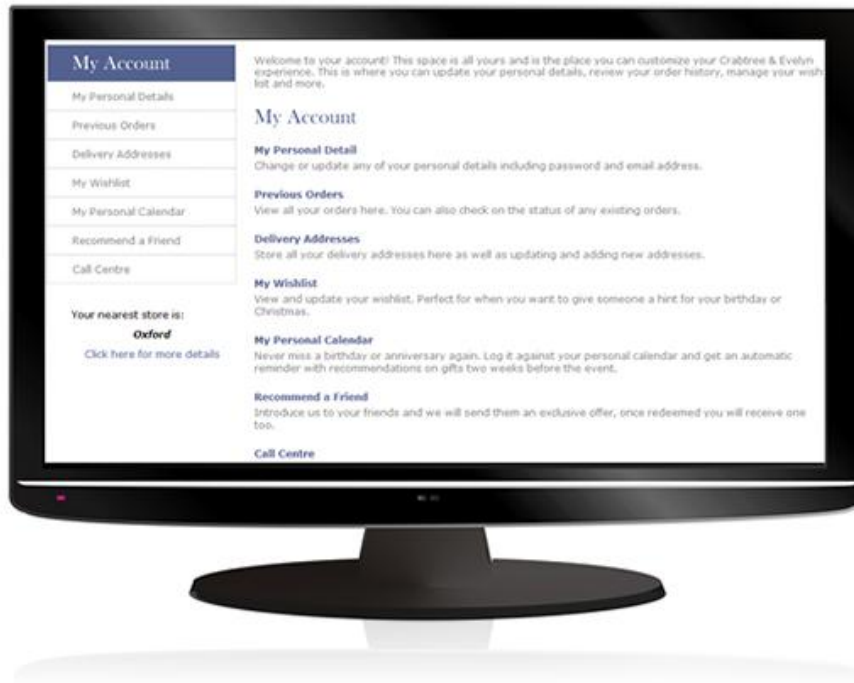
My Account

My Personal Details

Previous Orders

Delivery Addresses

My Wishlist

My Personal Calendar

Recommend a Friend

Call Centre

Your nearest store is:

Oxford

Click here for more details

Welcome to your account! This space is all yours and is the place you can customize your Crabtree & Evelyn experience. This is where you can update your personal details, review your order history, manage your wish list and more.

My Account

My Personal Detail

Change or update any of your personal details including password and email address.

Previous Orders

View all your orders here. You can also check on the status of any existing orders.

Delivery Addresses

Store all your delivery addresses here as well as updating and adding new addresses.

My Wishlist

View and update your wishlist. Perfect for when you want to give someone a hint for your birthday or Christmas.

My Personal Calendar

Never miss a birthday or anniversary again. Log it against your personal calendar and get an automatic reminder with recommendations on gifts two weeks before the event.

Recommend a Friend

Introduce us to your friends and we will send them an exclusive offer, once redeemed you will receive one too.

Call Centre